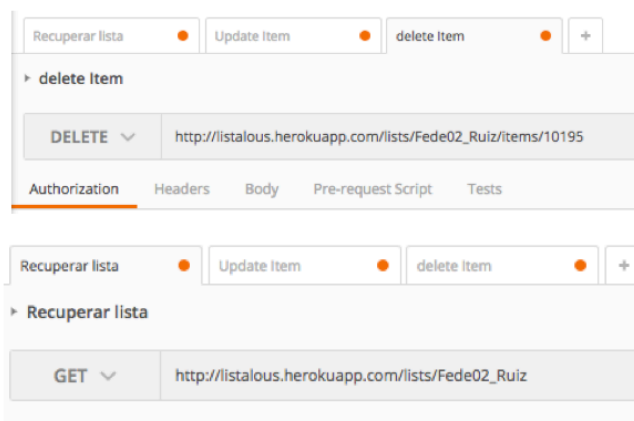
Recuperar lista Update Item delete Item +

delete Item

DELETE http://listalous.herokuapp.com/lists/Fede02_Ruiz/items/10195

Authorization Headers Body Pre-request Script Tests

Recuperar lista Update Item delete Item +

Recuperar lista

GET http://listalous.herokuapp.com/lists/Fede02_Ruiz